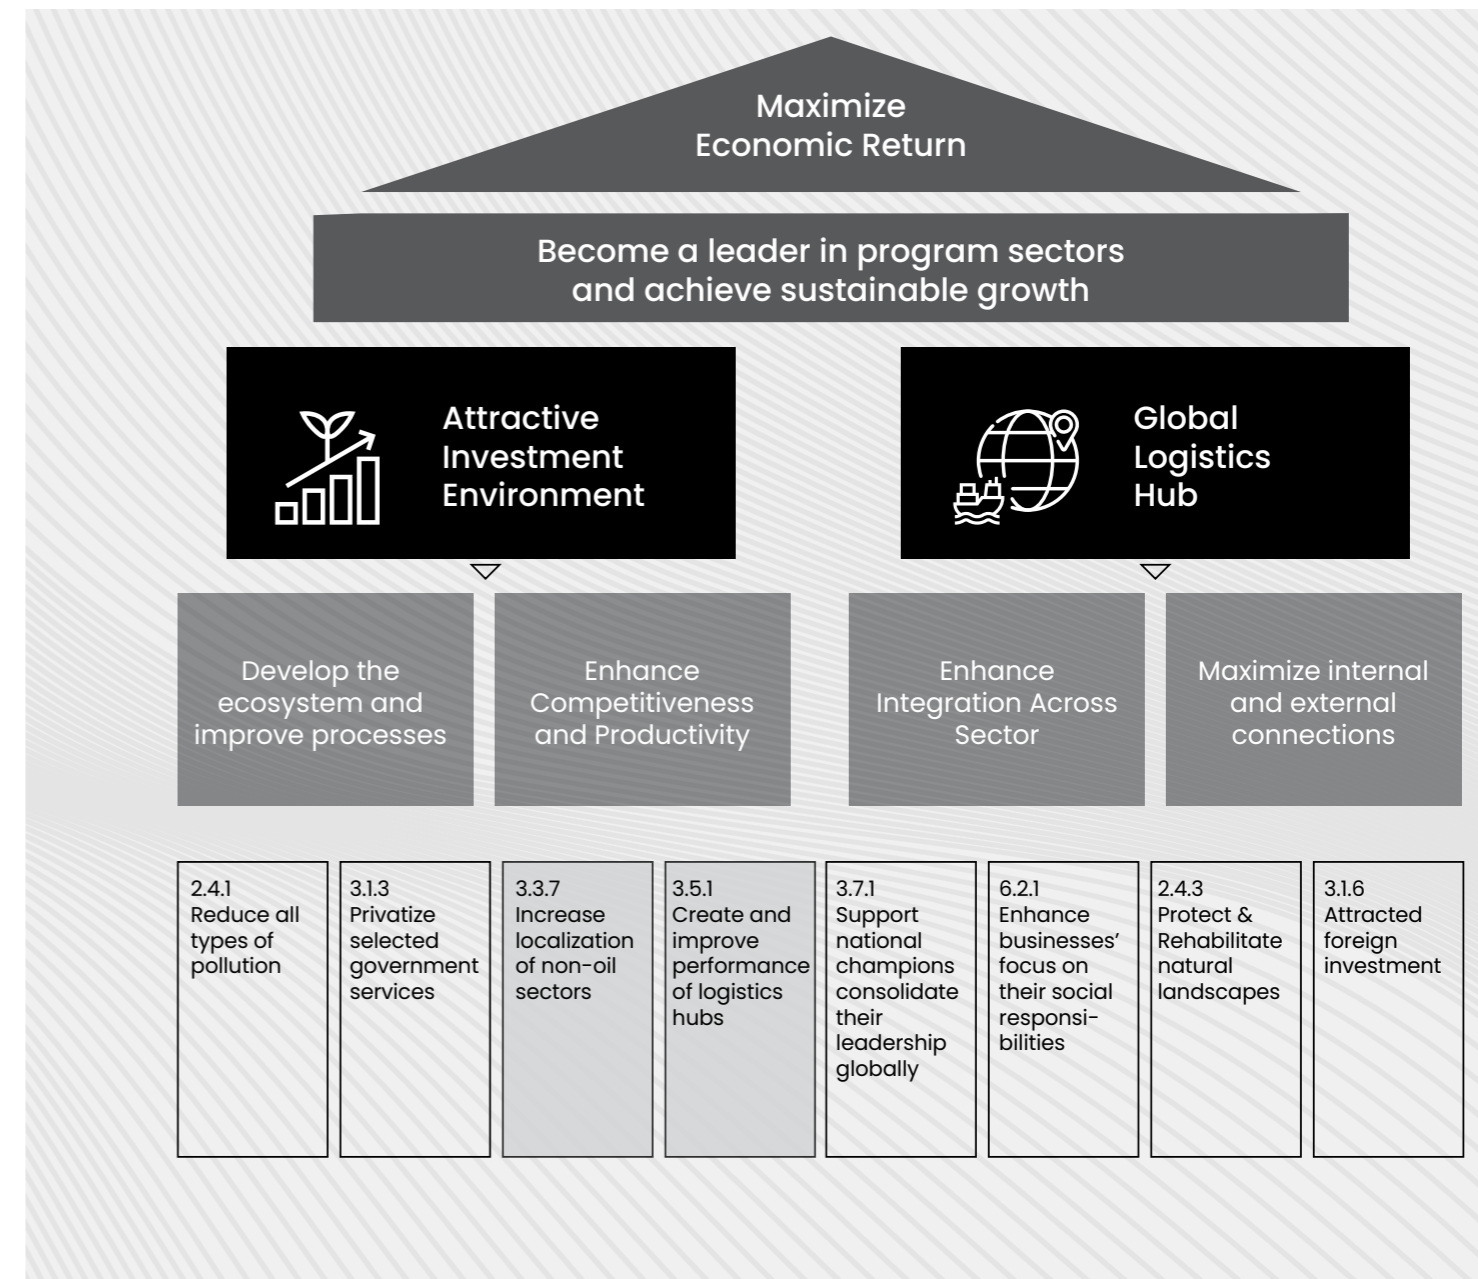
Maximize Economic Return

Become a leader in program sectors and achieve sustainable growth

Attractive Investment Environment

Global Logistics Hub

Develop the ecosystem and improve processes

Enhance Competitiveness and Productivity

Enhance Integration Across Sector

Maximize internal and external connections

2.4.1 Reduce all types of pollution

3.1.3 Privatize selected government services

3.3.7 Increase localization of non-oil sectors

3.5.1 Create and improve performance of logistics hubs

3.7.1 Support national champions consolidate their leadership globally

6.2.1 Enhance businesses' focus on their social responsibilities

2.4.3 Protect & Rehabilitate natural landscapes

3.1.6 Attracted foreign investment